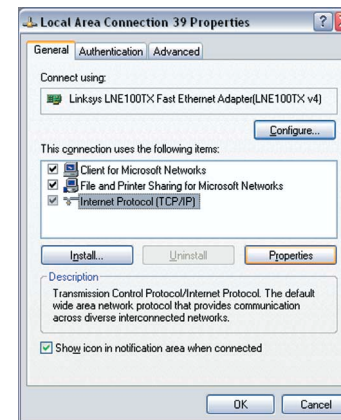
Local Area Connection 39 Properties

General | Authentication | Advanced

Connect using:

Linksys LNE100TX Fast Ethernet Adapter(LNE100TX v4)

Configure...

This connection uses the following items:

Client for Microsoft Networks
File and Printer Sharing for Microsoft Networks
Internet Protocol (TCP/IP)

Install... | Uninstall | Properties

Description

Transmission Control Protocol/Internet Protocol. The default wide area network protocol that provides communication across diverse interconnected networks.

Show icon in notification area when connected

OK | Cancel